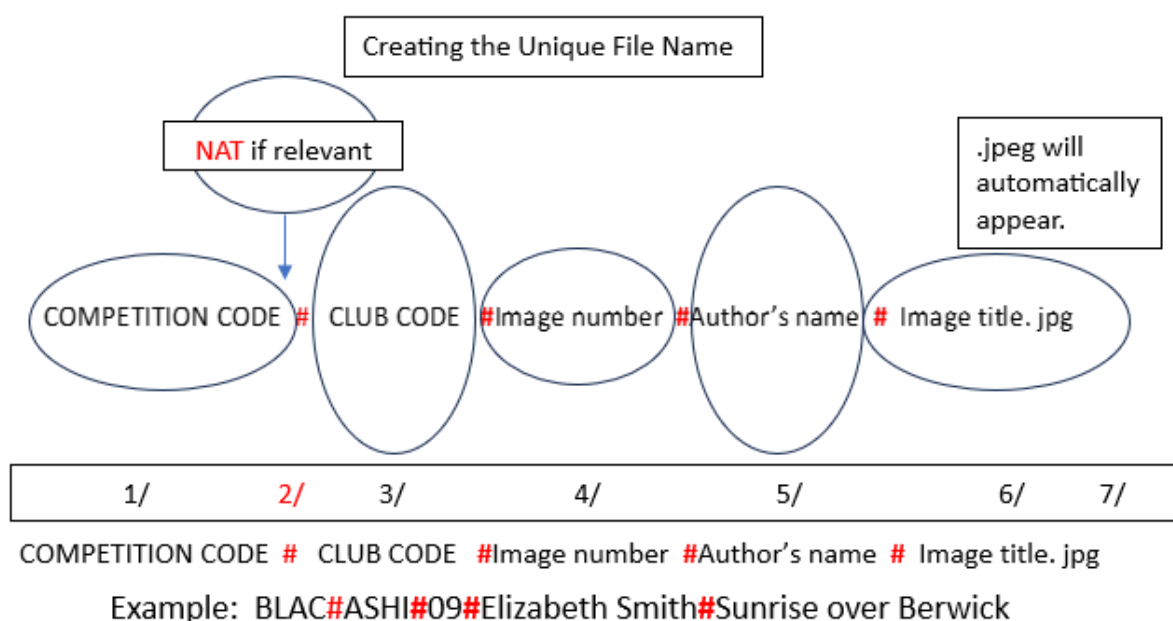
Creating the Unique File Name

NAT if relevant

.jpeg will automatically appear.

COMPETITION CODE # CLUB CODE #Image number #Author’s name # Image title. jpg

1/ 2/ 3/ 4/ 5/ 6/ 7/

COMPETITION CODE # CLUB CODE #Image number #Author’s name # Image title. jpg

Example: BLAC#ASHI#09#Elizabeth Smith#Sunrise over Berwick